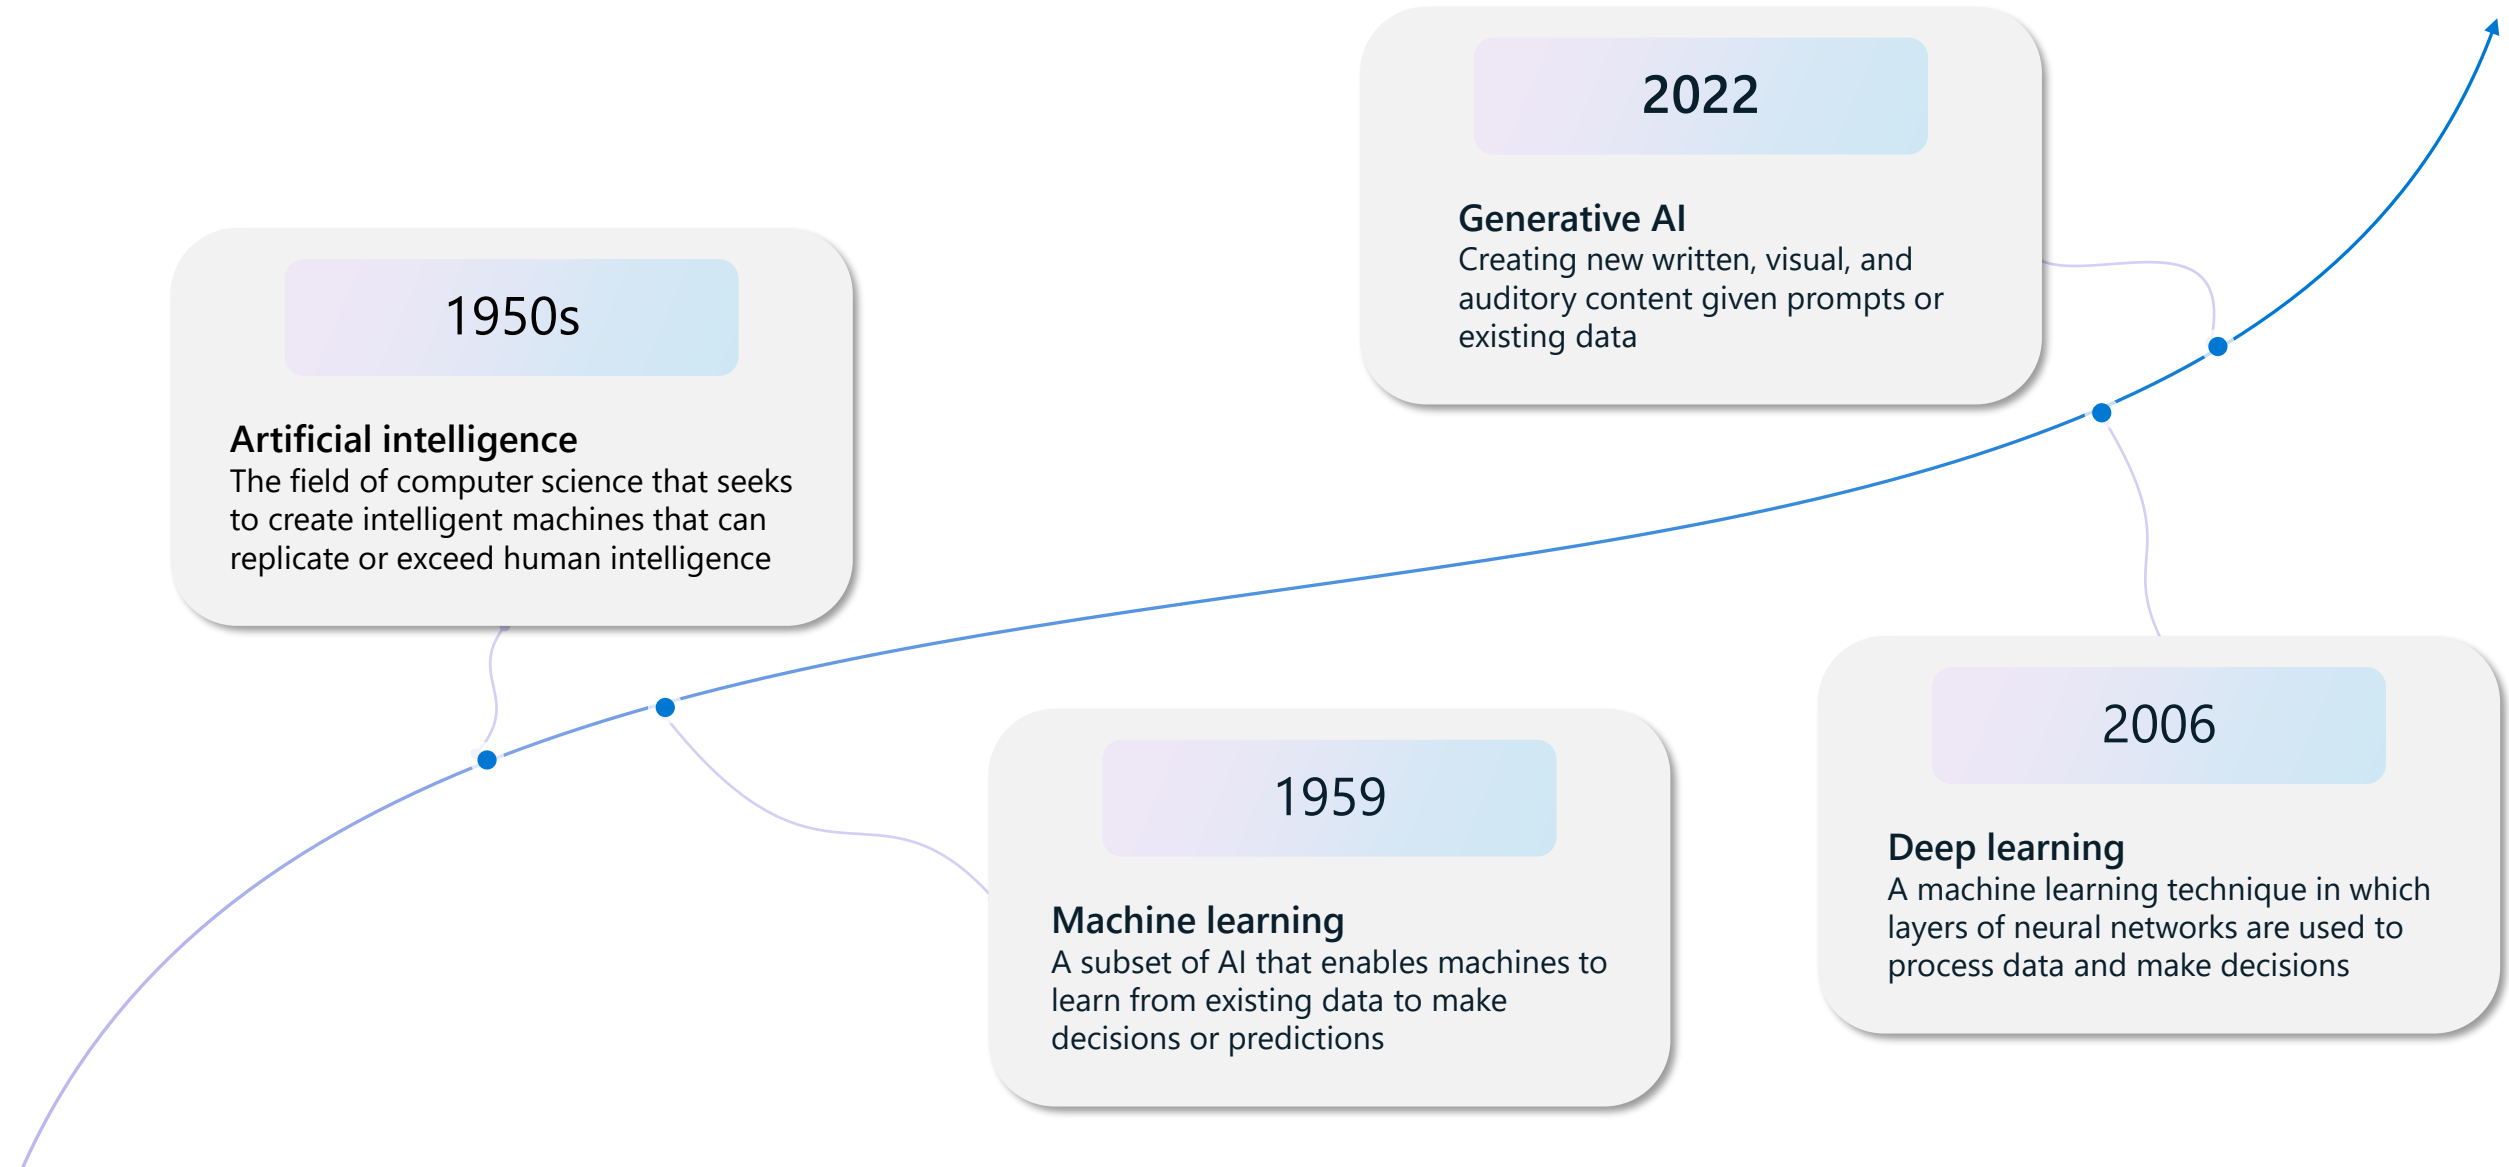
1950s

Artificial intelligence
The field of computer science that seeks to create intelligent machines that can replicate or exceed human intelligence

1959

Machine learning
A subset of AI that enables machines to learn from existing data to make decisions or predictions

2006

Deep learning
A machine learning technique in which layers of neural networks are used to process data and make decisions

2022

Generative AI
Creating new written, visual, and auditory content given prompts or existing data